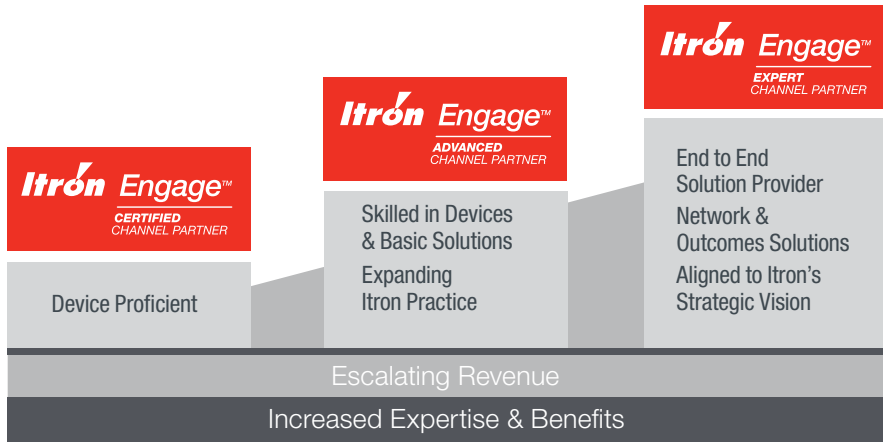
Itron Engage™
CERTIFIED
CHANNEL PARTNER

Device Proficient

Itron Engage™
ADVANCED
CHANNEL PARTNER

Skilled in Devices & Basic Solutions

Expanding Itron Practice

Itron Engage™
EXPERT
CHANNEL PARTNER

End to End Solution Provider

Network & Outcomes Solutions

Aligned to Itron's Strategic Vision

Escalating Revenue

Increased Expertise & Benefits